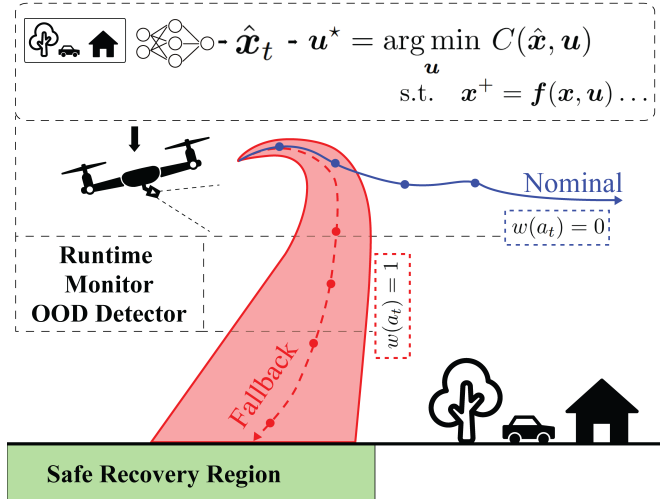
$\hat{\boldsymbol{x}}_t$ $\boldsymbol{u}^\star = \arg\min_{\boldsymbol{u}} C(\hat{\boldsymbol{x}}, \boldsymbol{u})$
s.t. $\boldsymbol{x}^+ = \boldsymbol{f}(\boldsymbol{x}, \boldsymbol{u}) \dots$

Nominal

$w(a_t) = 0$

Runtime Monitor OOD Detector

$w(a_t) = 1$

Fallback

Safe Recovery Region